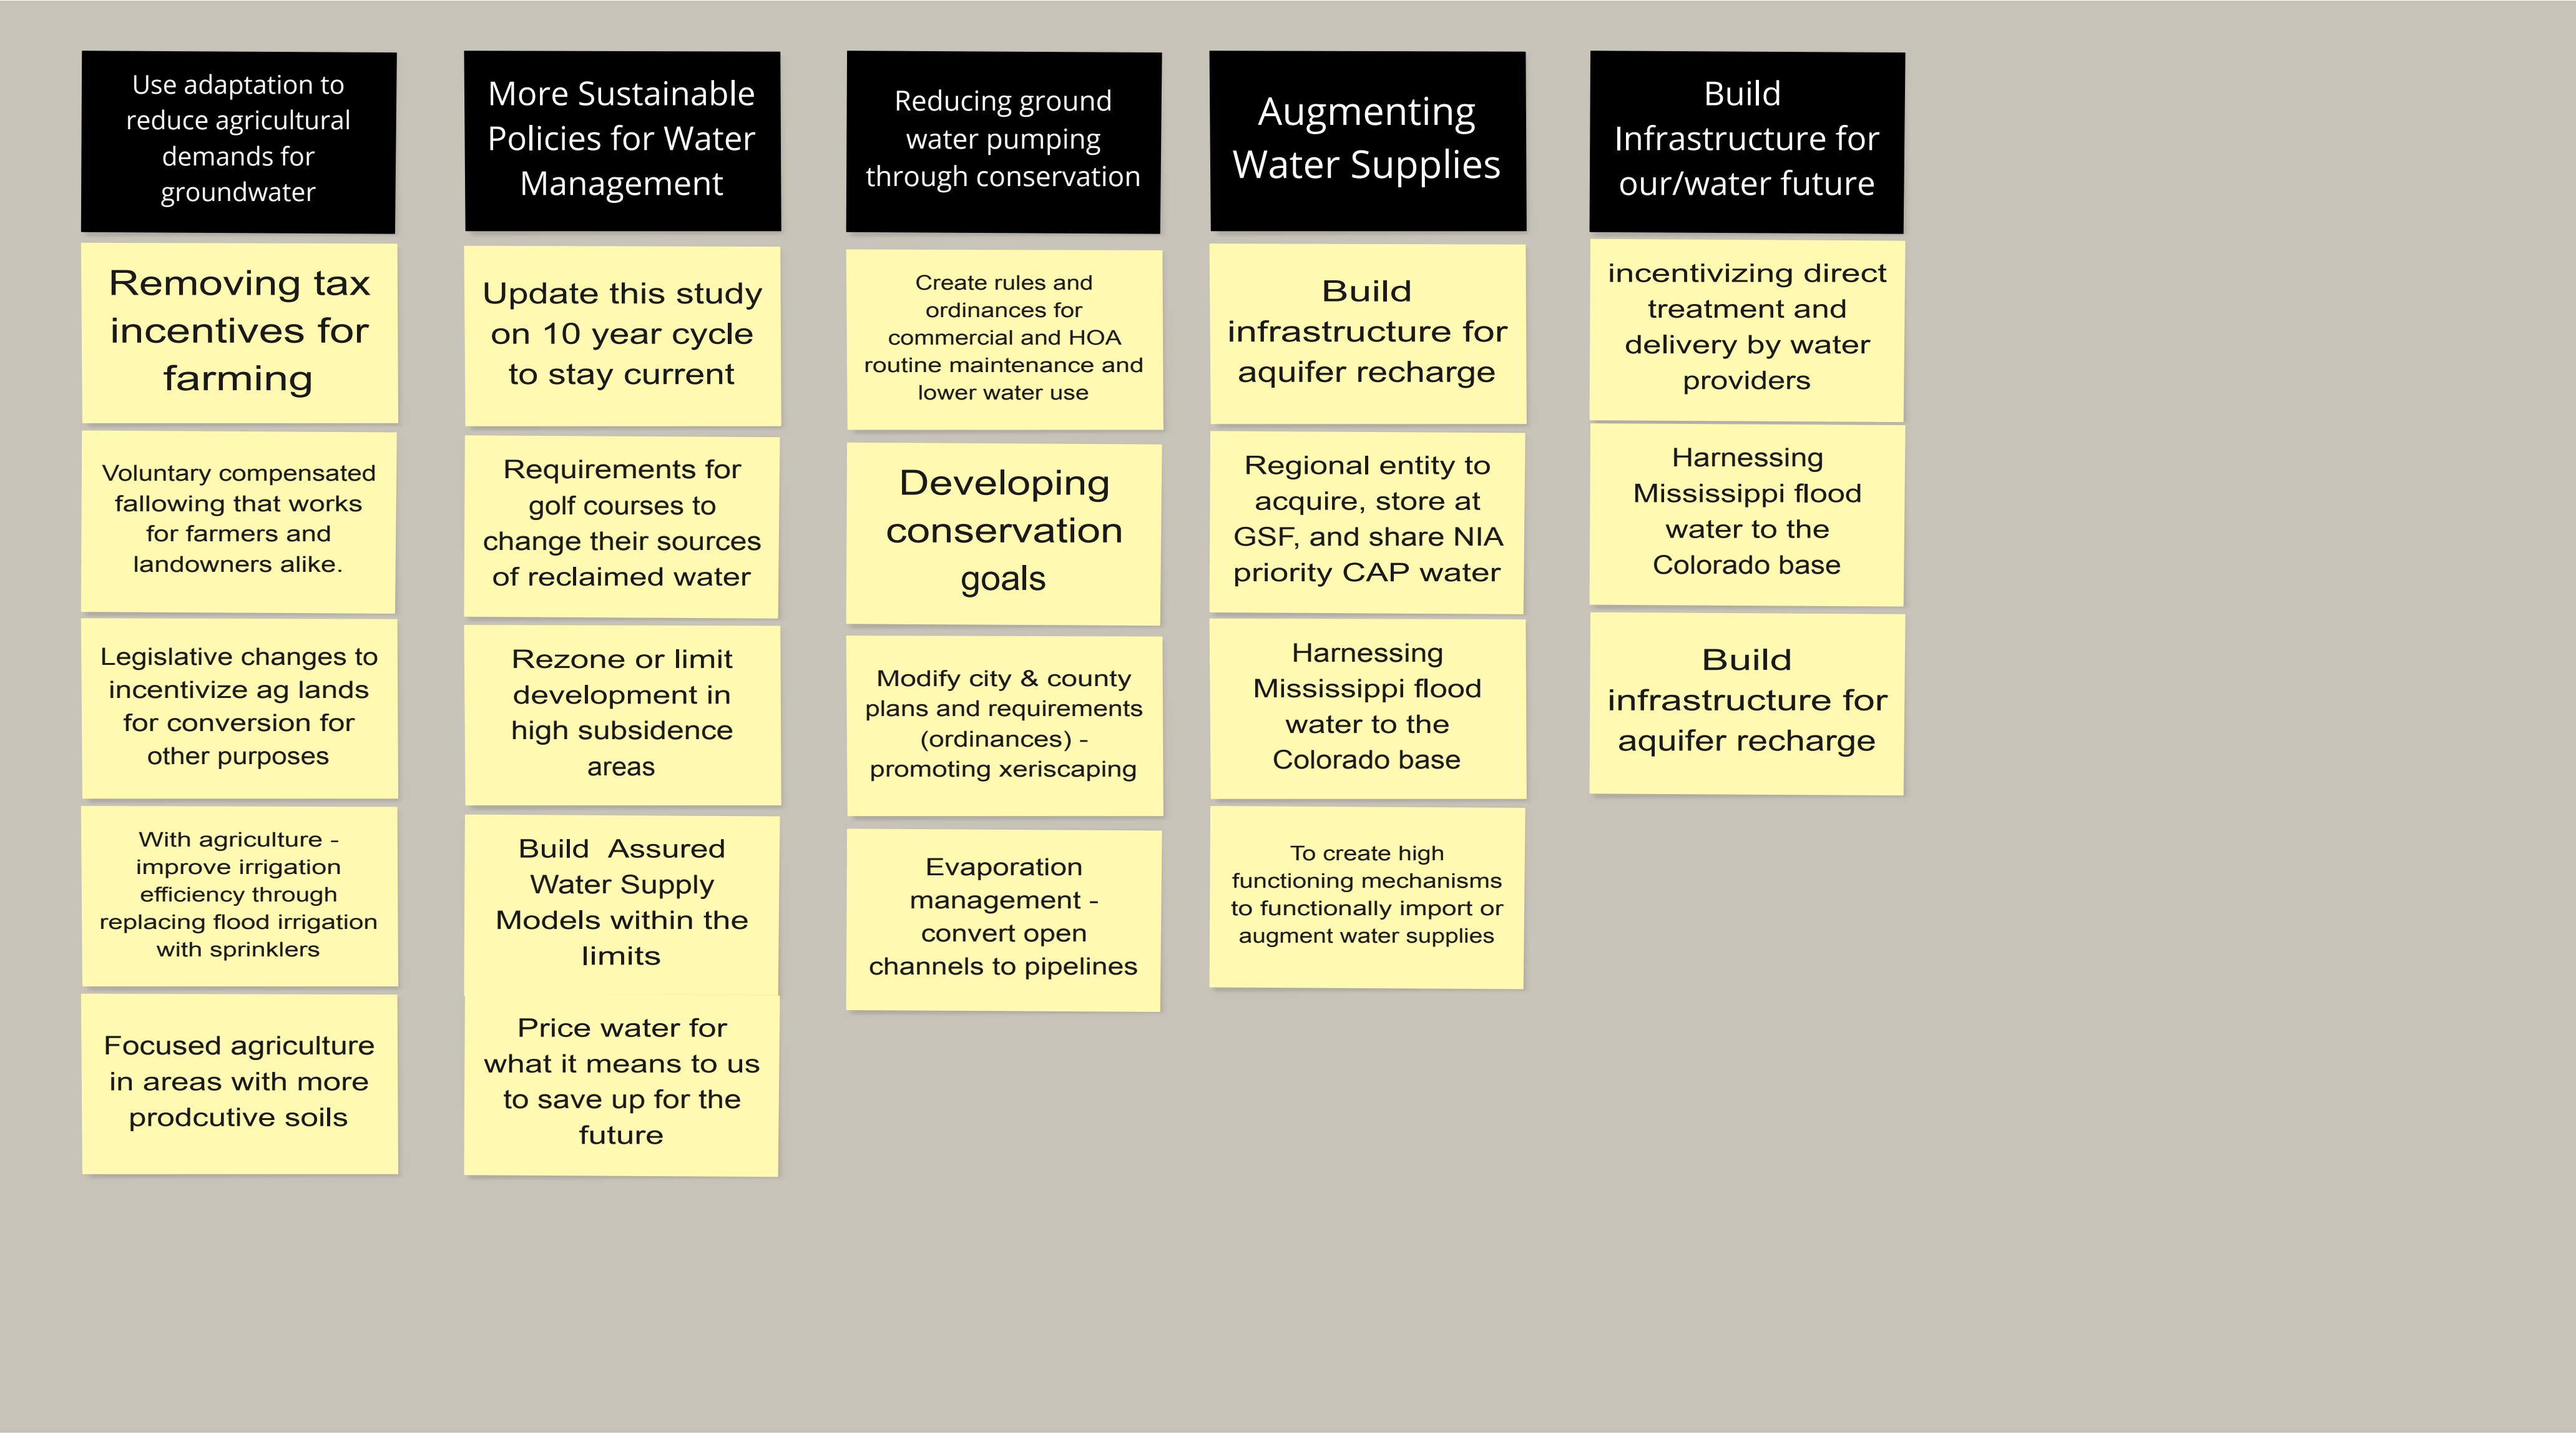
Use adaptation to reduce agricultural demands for groundwater

Removing tax incentives for farming

Voluntary compensated fallowing that works for farmers and landowners alike.

Legislative changes to incentivize ag lands for conversion for other purposes

With agriculture - improve irrigation efficiency through replacing flood irrigation with sprinklers

Focused agriculture in areas with more prodcutive soils

More Sustainable Policies for Water Management

Update this study on 10 year cycle to stay current

Requirements for golf courses to change their sources of reclaimed water

Rezone or limit development in high subsidence areas

Build Assured Water Supply Models within the limits

Price water for what it means to us to save up for the future

Reducing ground water pumping through conservation

Create rules and ordinances for commercial and HOA routine maintenance and lower water use

Developing conservation goals

Modify city & county plans and requirements (ordinances) - promoting xeriscaping

Evaporation management - convert open channels to pipelines

Augmenting Water Supplies

Build infrastructure for aquifer recharge

Regional entity to acquire, store at GSF, and share NIA priority CAP water

Harnessing Mississippi flood water to the Colorado base

To create high functioning mechanisms to functionally import or augment water supplies

Build Infrastructure for our/water future

incentivizing direct treatment and delivery by water providers

Harnessing Mississippi flood water to the Colorado base

Build infrastructure for aquifer recharge